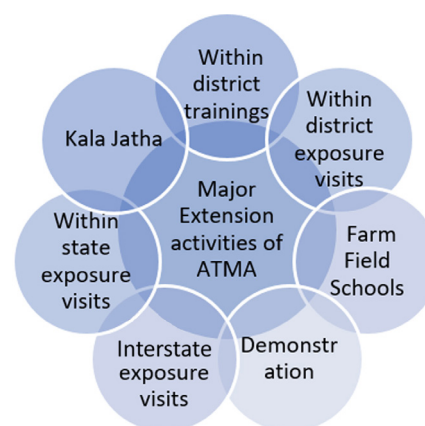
Major Extension activities of ATMA

Within district trainings

Within district exposure visits

Farm Field Schools

Demonstr ation

Interstate exposure visits

Within state exposure visits

Kala Jatha